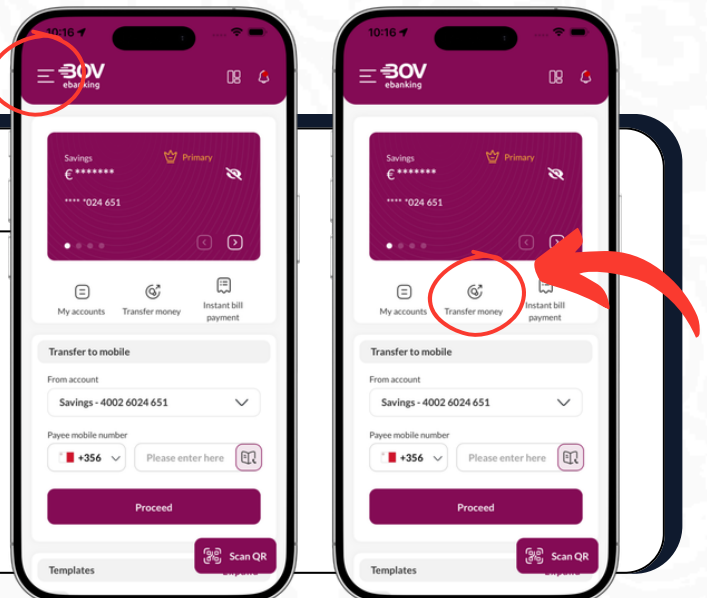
10:16

BOV ebanking

Savings
Primary
€ *******
**** *024 651

My accounts
Transfer money
Instant bill payment

Transfer to mobile

From account
Savings - 4002 6024 651

Payee mobile number
+356
Please enter here

Proceed

Scan QR

Templates

10:16

BOV ebanking

Savings
Primary
€ *******
**** *024 651

My accounts
Transfer money
Instant bill payment

Transfer to mobile

From account
Savings - 4002 6024 651

Payee mobile number
+356
Please enter here

Proceed

Scan QR

Templates